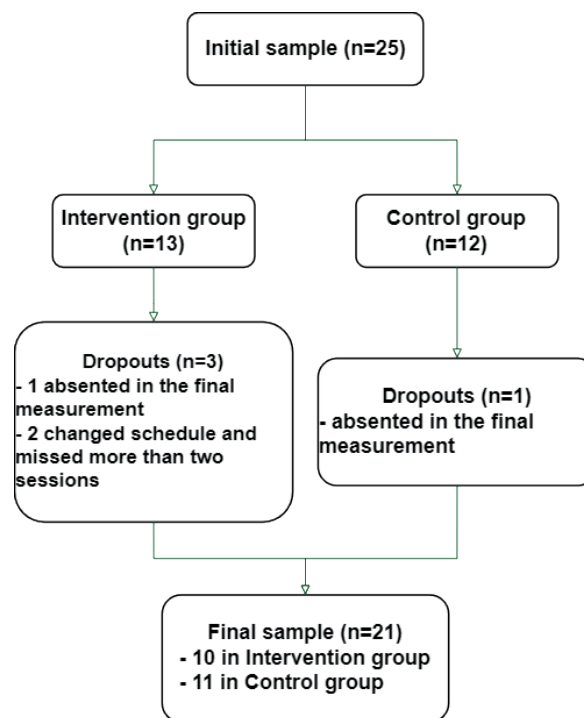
Initial sample (n=25)

Intervention group (n=13)

Control group (n=12)

Dropouts (n=3)
- 1 absented in the final measurement
- 2 changed schedule and missed more than two sessions

Dropouts (n=1)
- absented in the final measurement

Final sample (n=21)
- 10 in Intervention group
- 11 in Control group